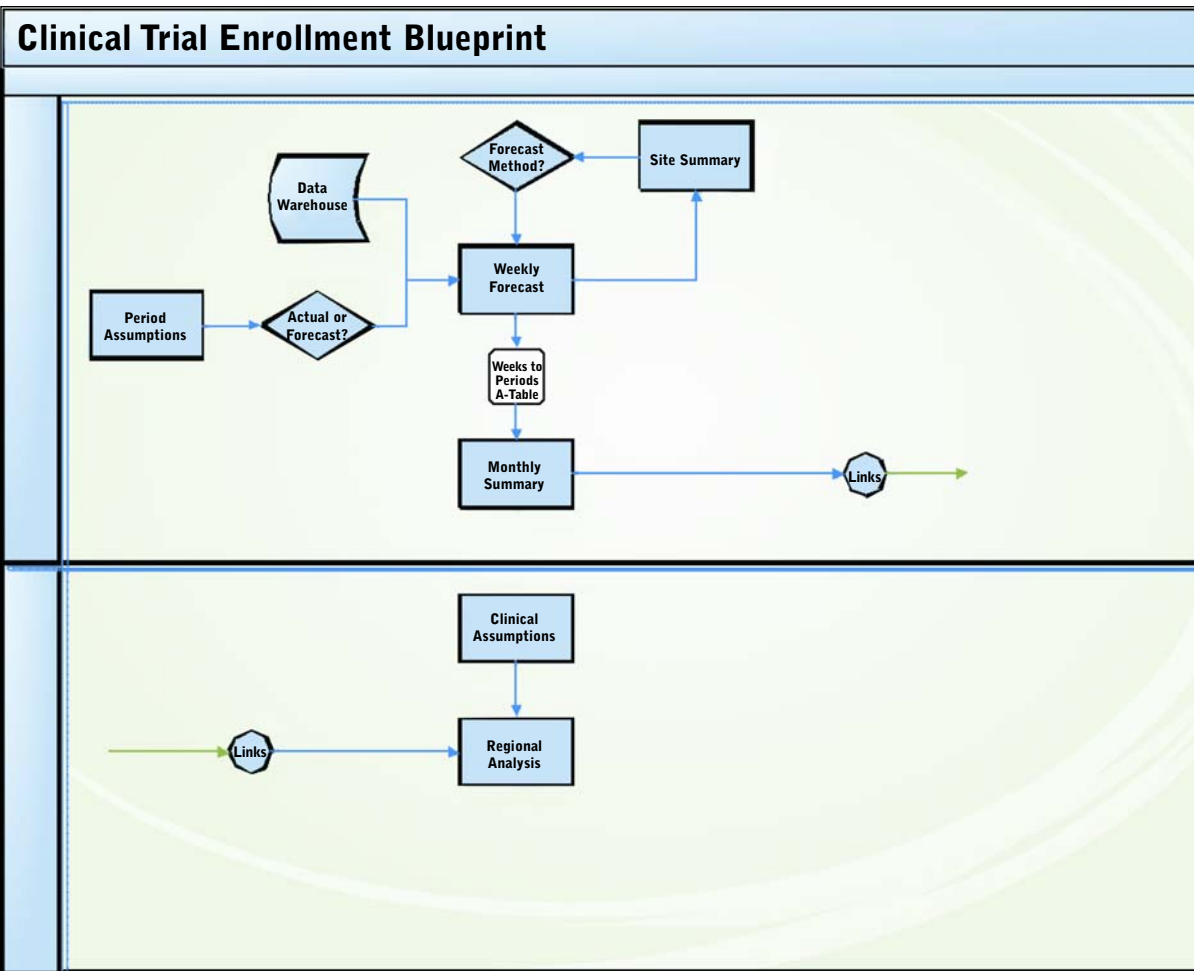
Clinical Trial Enrollment Blueprint

Forecast Method?

Site Summary

Data Warehouse

Weekly Forecast

Period Assumptions

Actual or Forecast?

Weeks to Periods A-Table

Monthly Summary

Links

Clinical Assumptions

Links

Regional Analysis